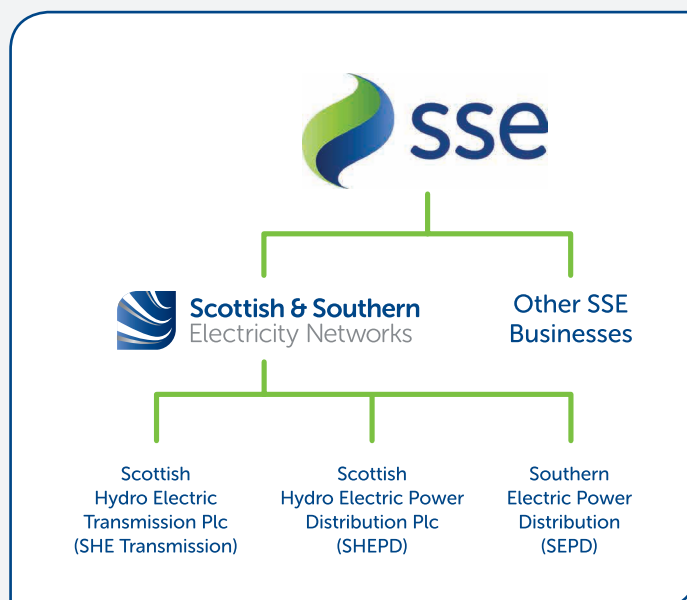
sse

Scottish & Southern
Electricity Networks

Other SSE Businesses

Scottish Hydro Electric Transmission Plc (SHE Transmission)

Scottish Hydro Electric Power Distribution Plc (SHEPD)

Southern Electric Power Distribution (SEPD)